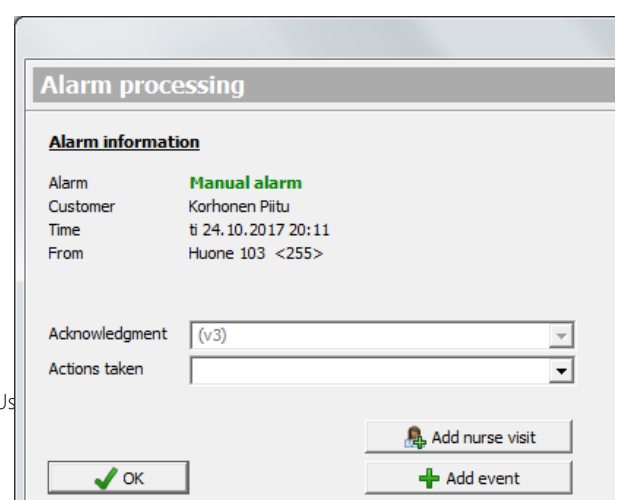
Alarm processing

Alarm information

| Alarm | Manual alarm |
|---|---|
| Customer | Korhonen Piitu |
| Time | ti 24.10.2017 20:11 |
| From | Huone 103 <255> |

Acknowledgment (v3)

Actions taken

Us

Add nurse visit

OK

Add event